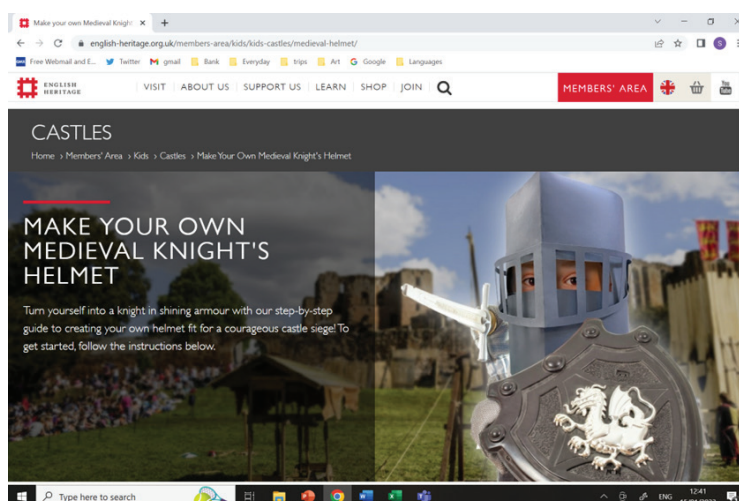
Make your own Medieval Knight ×

english-heritage.org.uk/members-area/kids/kids-castles/medieval-helmet/

Free Webmail and E... Twitter gmail Bank Everyday trips Art Google Languages

ENGLISH HERITAGE

VISIT | ABOUT US | SUPPORT US | LEARN | SHOP | JOIN

MEMBERS' AREA

You Tube

CASTLES

Home › Members' Area › Kids › Castles › Make Your Own Medieval Knight's Helmet

MAKE YOUR OWN MEDIEVAL KNIGHT'S HELMET

Turn yourself into a knight in shining armour with our step-by-step guide to creating your own helmet fit for a courageous castle siege! To get started, follow the instructions below.

Type here to search

ENG 12:41